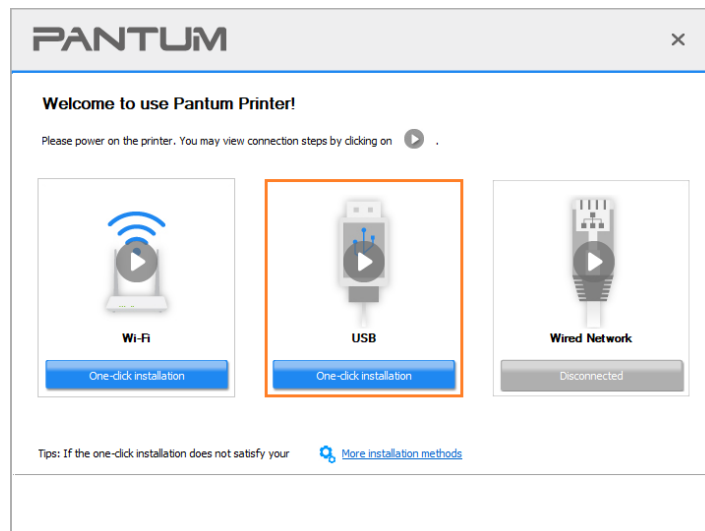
PANTUM

×

Welcome to use Pantum Printer!

Please power on the printer. You may view connection steps by clicking on .

Wi-Fi

One-click installation

USB

One-click installation

Wired Network

Disconnected

Tips: If the one-click installation does not satisfy your

More installation methods